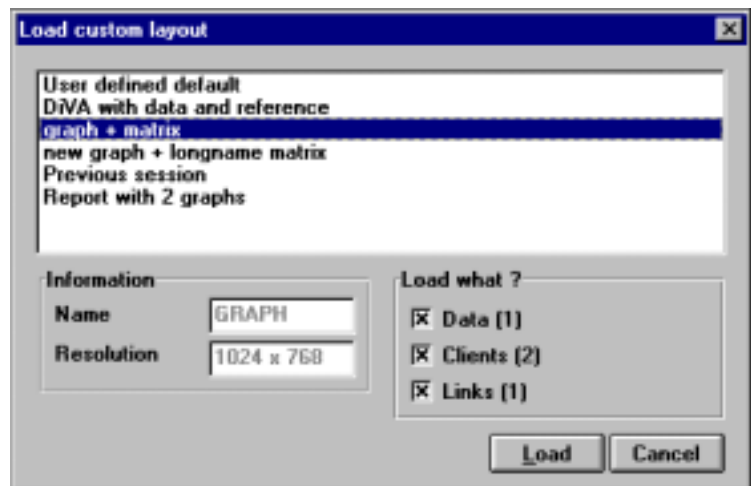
Load custom layout

User defined default
DiVA with data and reference
graph + matrix
new graph + longname matrix
Previous session
Report with 2 graphs

Information
Name GRAPH
Resolution 1024 x 768

Load what ?
☒ Data (1)
☒ Clients (2)
☒ Links (1)

Load
Cancel